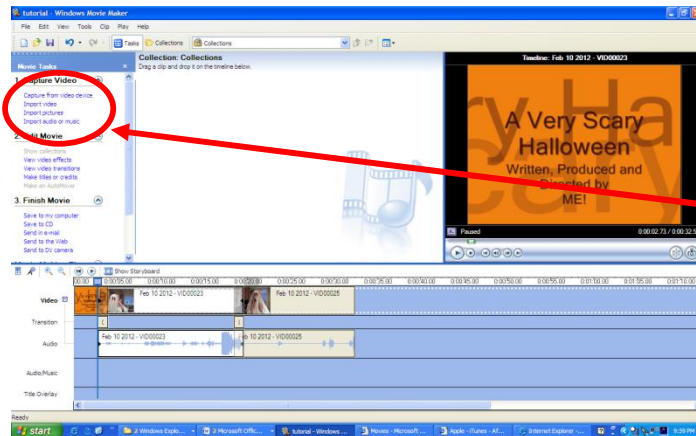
tutorial - Windows Movie Maker

File Edit View Tools Clip Play Help

Tasks Collections Collections

Movie Tasks

1. Capture Video

Capture from video device
Import video
Import pictures
Import audio or music

2. Edit Movie

Show collections
View video effects
View video transitions
Make titles or credits
Make an AutoMovie

3. Finish Movie

Save to my computer
Save to CD
Send in e-mail
Send to the Web
Send to DV camera

Collection: Collections
Drag a clip and drop it on the timeline below.

Timeline: Feb 10 2012 - VID00023

A Very Scary Halloween
Written, Produced and Directed by ME!

Paused 0:00:02.73 / 0:00:32.5

Show Storyboard

0:00:05.00 0:00:10.00 0:00:15.00 0:00:20.00 0:00:25.00 0:00:30.00 0:00:35.00 0:00:40.00 0:00:45.00 0:00:50.00 0:00:55.00 0:01:00.00 0:01:05.00 0:01:10.00

Video
Feb 10 2012 - VID00023
Feb 10 2012 - VID00025

Transition

Audio
Feb 10 2012 - VID00023
Feb 10 2012 - VID00025

Audio/Music

Title Overlay

Ready

start
2 Windows Explo...
2 Microsoft Offic...
tutorial - Windows ...
Movies - Microsoft ...
Apple - iTunes - Af...
Internet Explorer - ...
9:39 PM